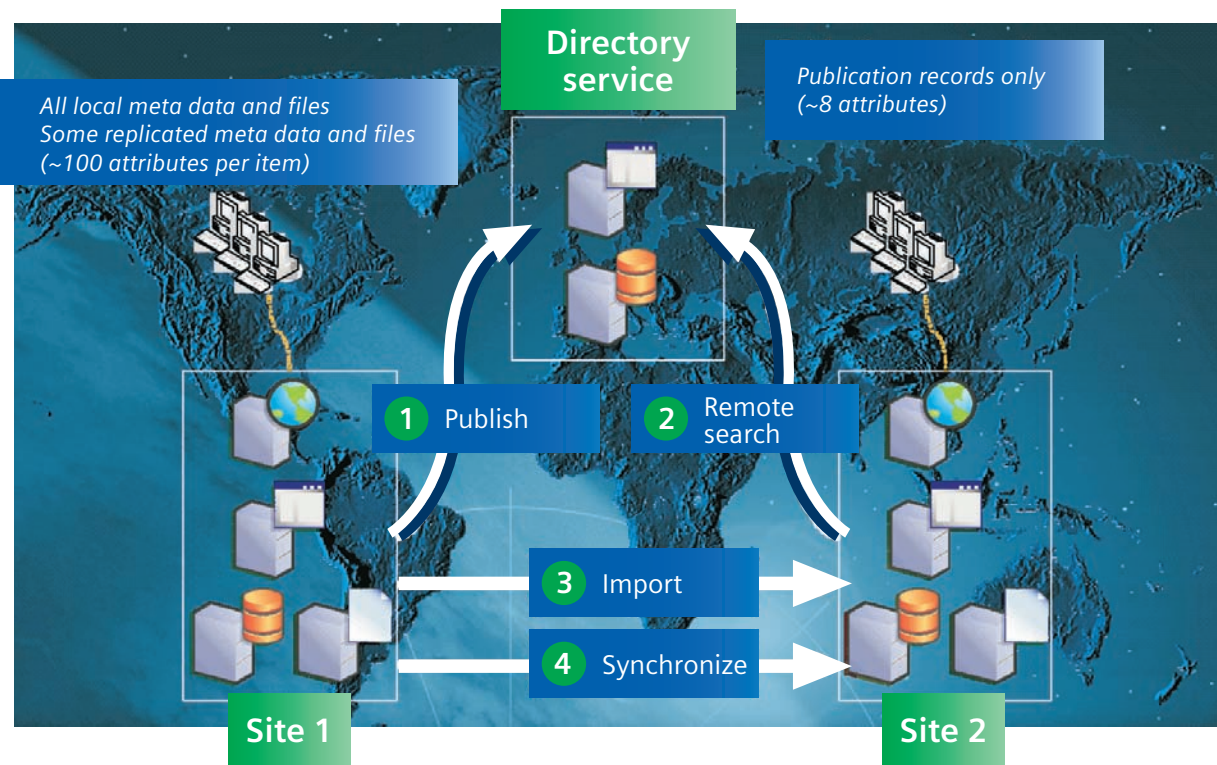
Directory service

All local meta data and files
Some replicated meta data and files
(~100 attributes per item)

Publication records only
(~8 attributes)

1 Publish

2 Remote search

3 Import

4 Synchronize

Site 1

Site 2